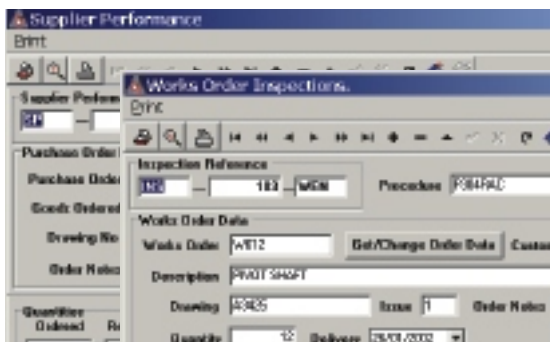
Supplier Performance
Print

Supplier Perfor
SP —

Purchase Order
Purchase Order
Goods Ordered
Drawing No
Order Notes

Quantities
Ordered Re

Works Order Inspections
Print

Inspection Reference
INS — 183 — WON
Procedure P004PAC

Works Order Data
Works Order WO12
Get/Change Order Data
Custo
Description PIVOT SHAFT
Drawing A3435
Issue 1
Order Notes
Quantity 12
Delivery 28/01/2002